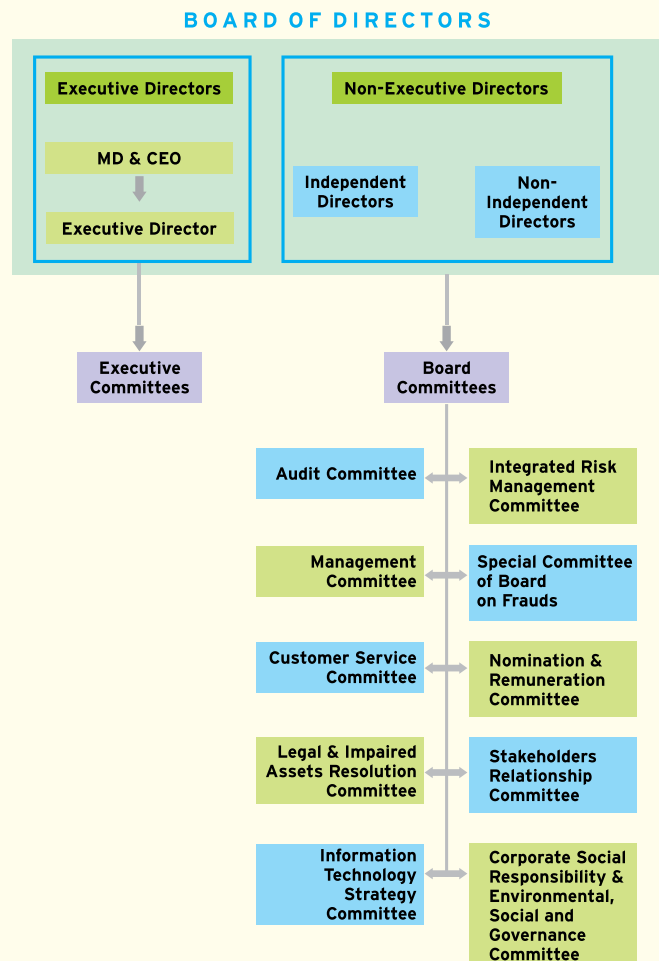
BOARD OF DIRECTORS

Executive Directors

MD & CEO

Executive Director

Non-Executive Directors

Independent Directors

Non-Independent Directors

Executive Committees

Board Committees

Audit Committee

Integrated Risk Management Committee

Management Committee

Special Committee of Board on Frauds

Customer Service Committee

Nomination & Remuneration Committee

Legal & Impaired Assets Resolution Committee

Stakeholders Relationship Committee

Information Technology Strategy Committee

Corporate Social Responsibility & Environmental, Social and Governance Committee